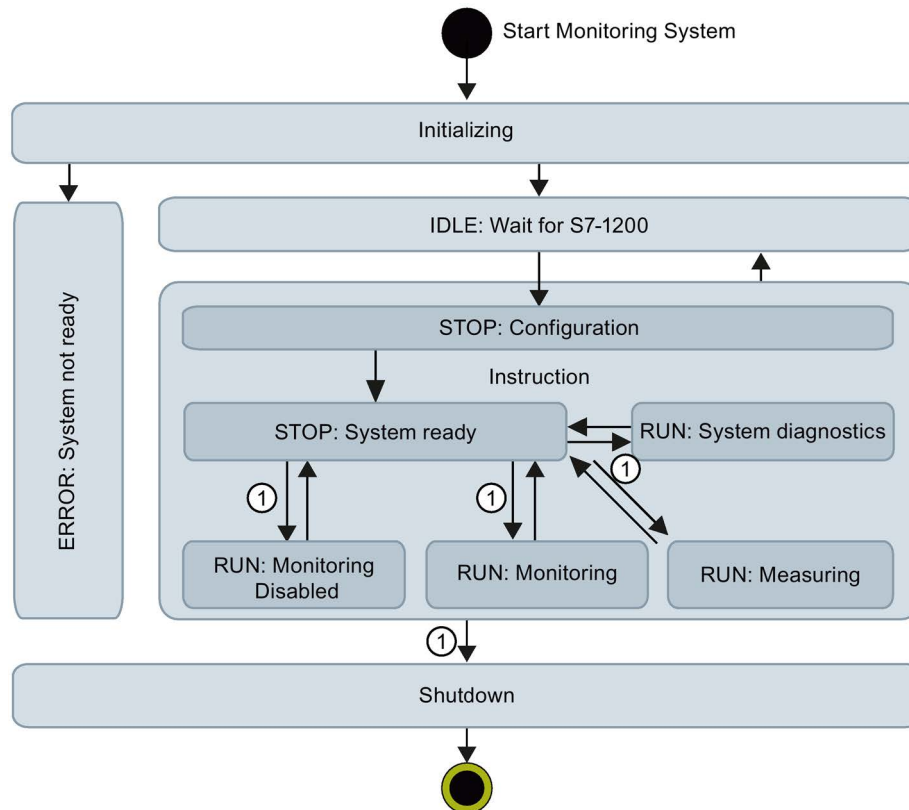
Start Monitoring System

Initializing

ERROR: System not ready

IDLE: Wait for S7-1200

STOP: Configuration

Instruction

STOP: System ready

RUN: System diagnostics

1

1

1

RUN: Monitoring Disabled

RUN: Monitoring

RUN: Measuring

1

Shutdown